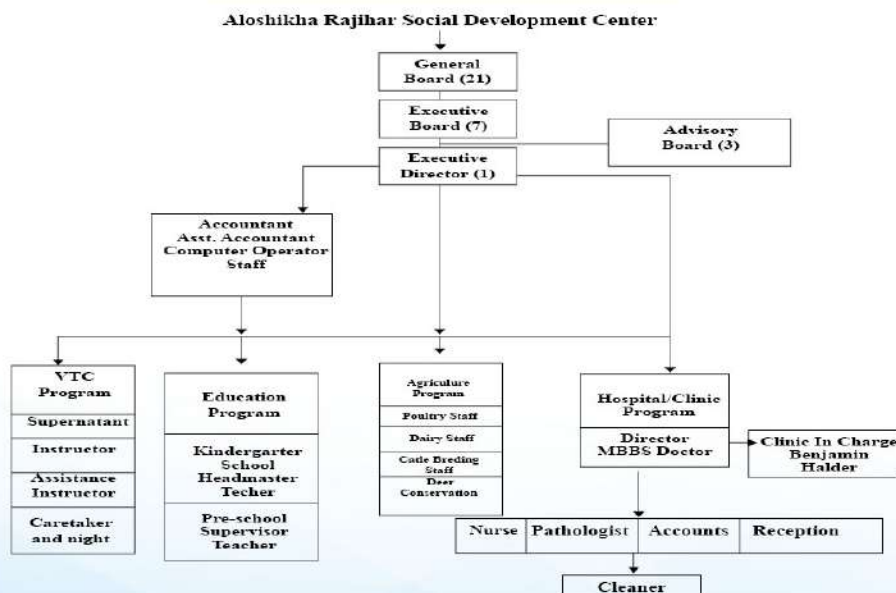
Aloshikha Rajihar Social Development Center

General Board (21)

Executive Board (7)

Advisory Board (3)

Executive Director (1)

Accountant
Asst. Accountant
Computer Operator
Staff

VTC Program

Supernatant

Instructor

Assistance Instructor

Caretaker and night

Education Program

Kindergarter School Headmaster Techer

Pre-school Supervisor Teacher

Agriculture Program

Poultry Staff

Dairy Staff

Catle Breding Staff

Deer Conservation

Hospital/Clinic Program

Director MBBS Doctor

Clinic In Charge Benjamin Halder

| Nurse | Pathologist | Accounts | Reception |
|---|---|---|---|

Cleaner